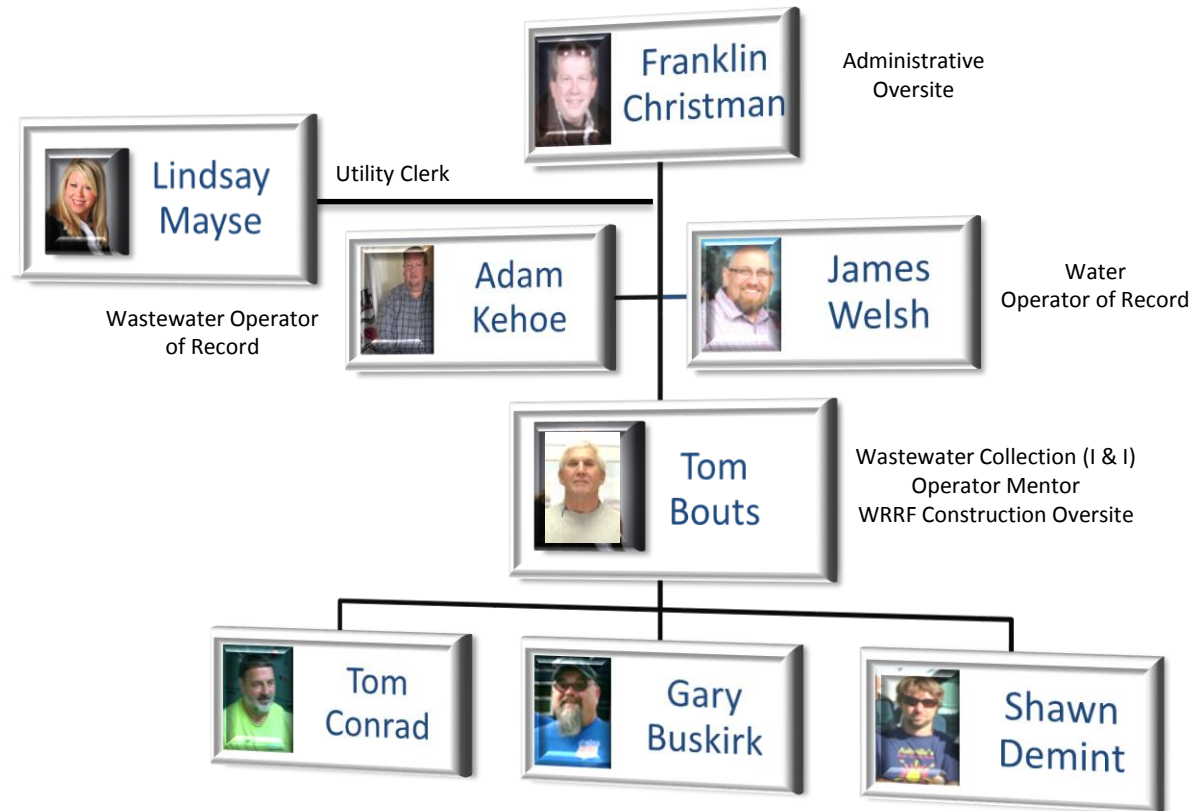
Franklin Christman

Administrative Oversite

Lindsay Mayse

Utility Clerk

Adam Kehoe

James Welsh

Water Operator of Record

Wastewater Operator of Record

Tom Bouts

Wastewater Collection (I & I)
Operator Mentor
WRRF Construction Oversite

Tom Conrad

Gary Buskirk

Shawn Demint